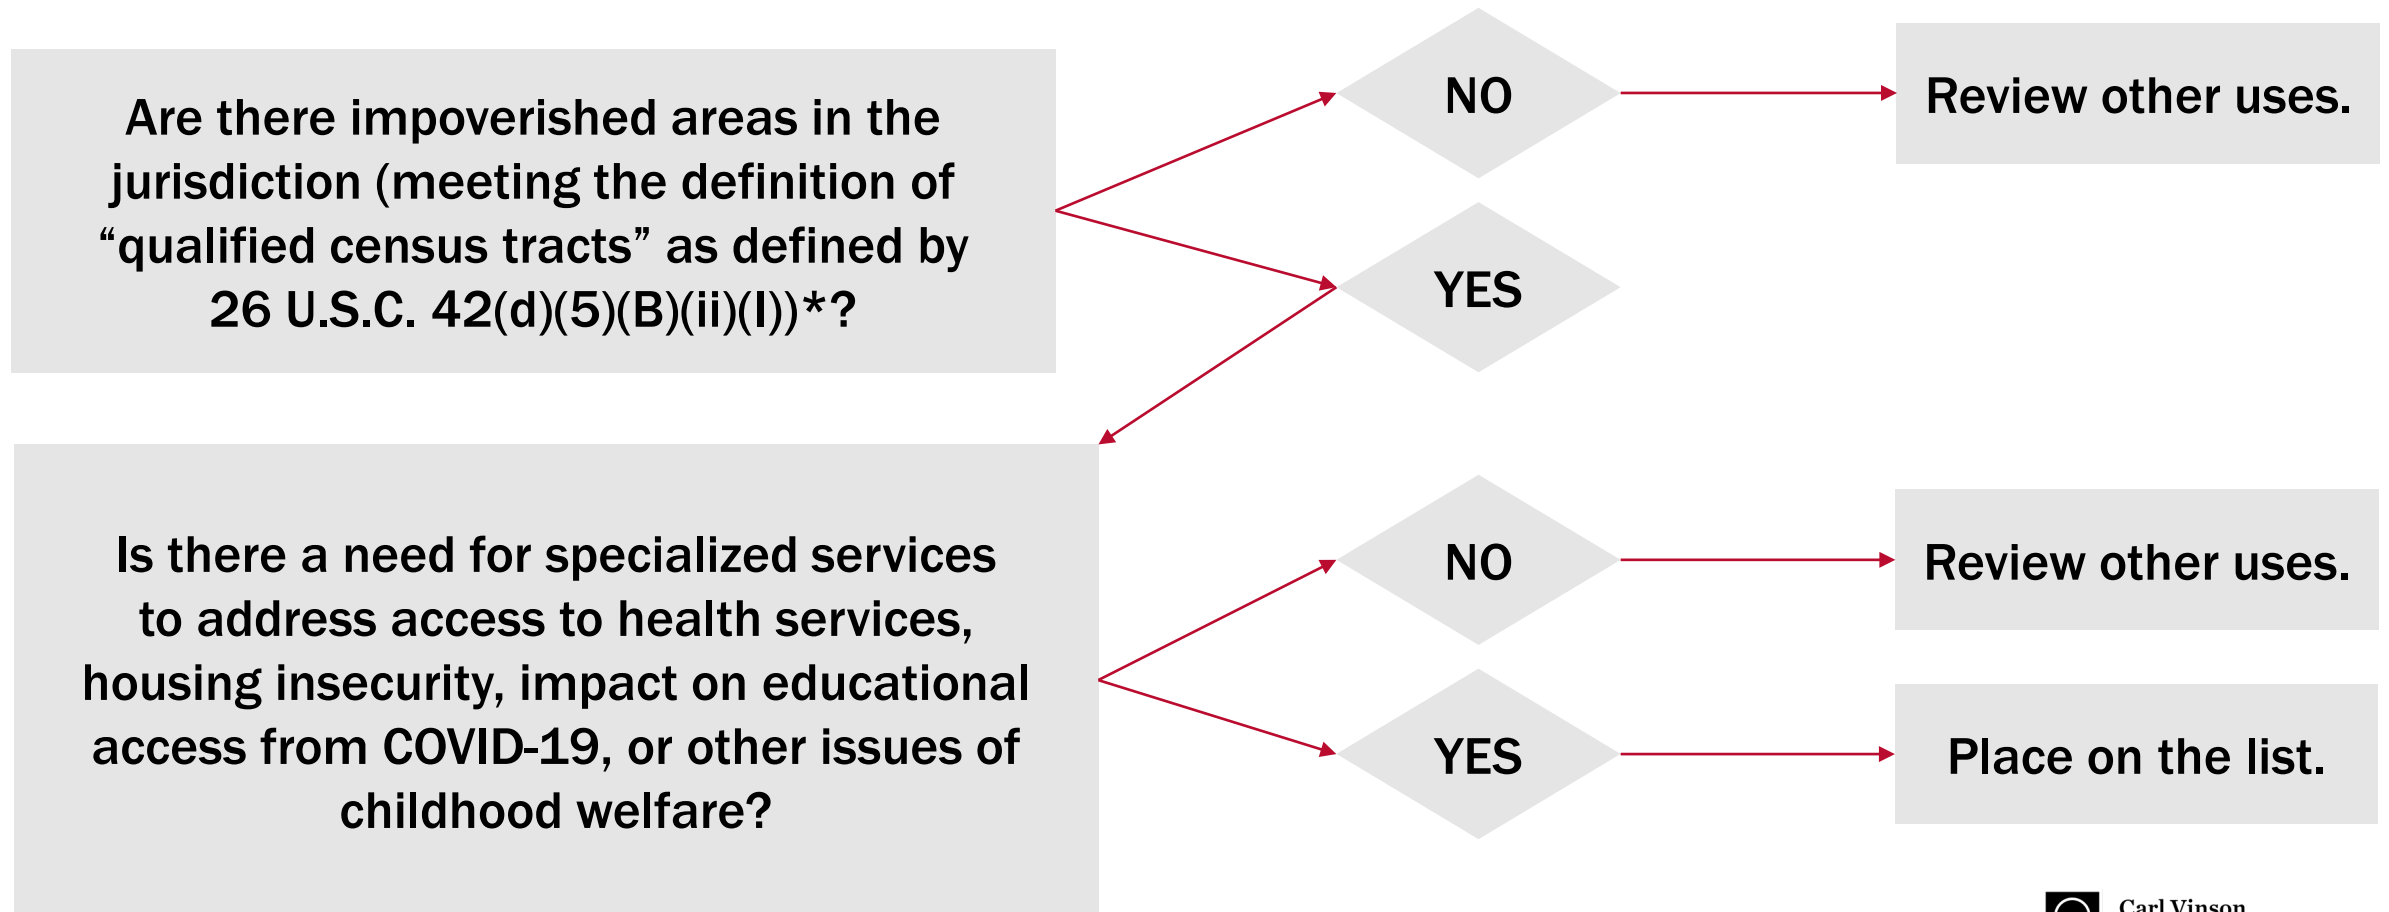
Are there impoverished areas in the jurisdiction (meeting the definition of “qualified census tracts” as defined by 26 U.S.C. 42(d)(5)(B)(ii)(I))*?

NO

Review other uses.

YES

Is there a need for specialized services to address access to health services, housing insecurity, impact on educational access from COVID-19, or other issues of childhood welfare?

NO

Review other uses.

YES

Place on the list.

Carl Vinson